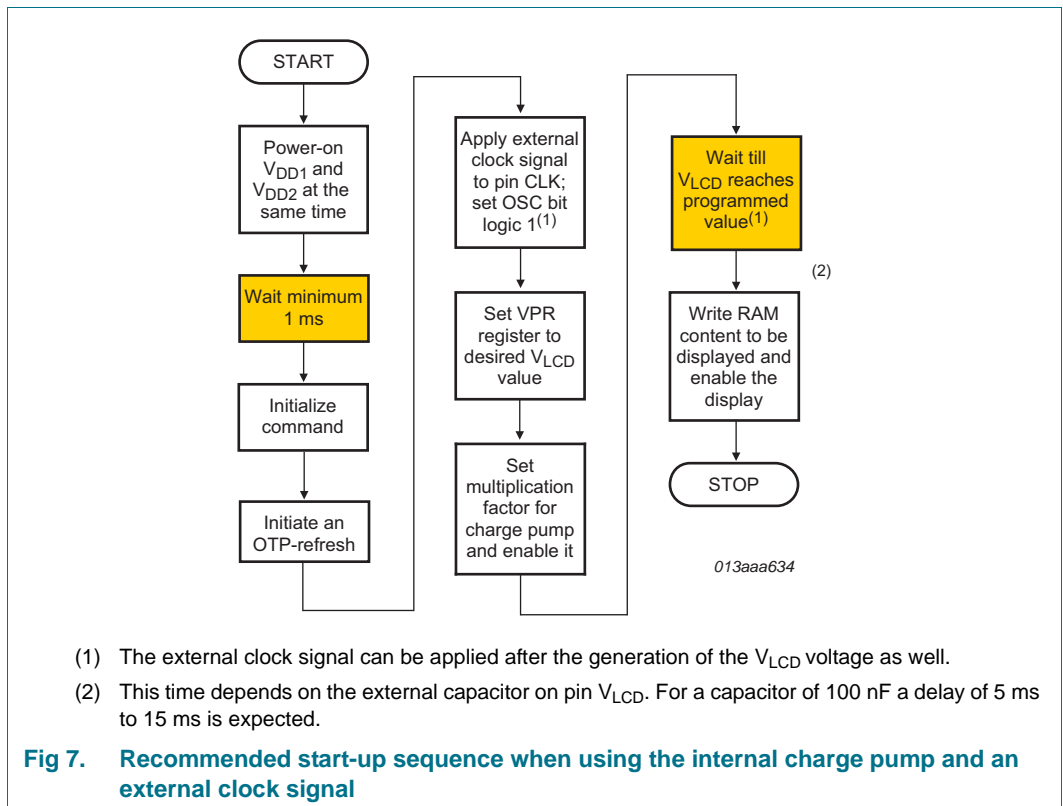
START

Power-on $V_{DD1}$ and $V_{DD2}$ at the same time

Wait minimum 1 ms

Initialize command

Initiate an OTP-refresh

Apply external clock signal to pin CLK; set OSC bit logic 1$^{(1)}$

Set VPR register to desired $V_{LCD}$ value

Set multiplication factor for charge pump and enable it

Wait till $V_{LCD}$ reaches programmed value$^{(1)}$

(2)

Write RAM content to be displayed and enable the display

STOP

013aaa634

(1) The external clock signal can be applied after the generation of the $V_{LCD}$ voltage as well.

(2) This time depends on the external capacitor on pin $V_{LCD}$. For a capacitor of 100 nF a delay of 5 ms to 15 ms is expected.

Fig 7. Recommended start-up sequence when using the internal charge pump and an external clock signal